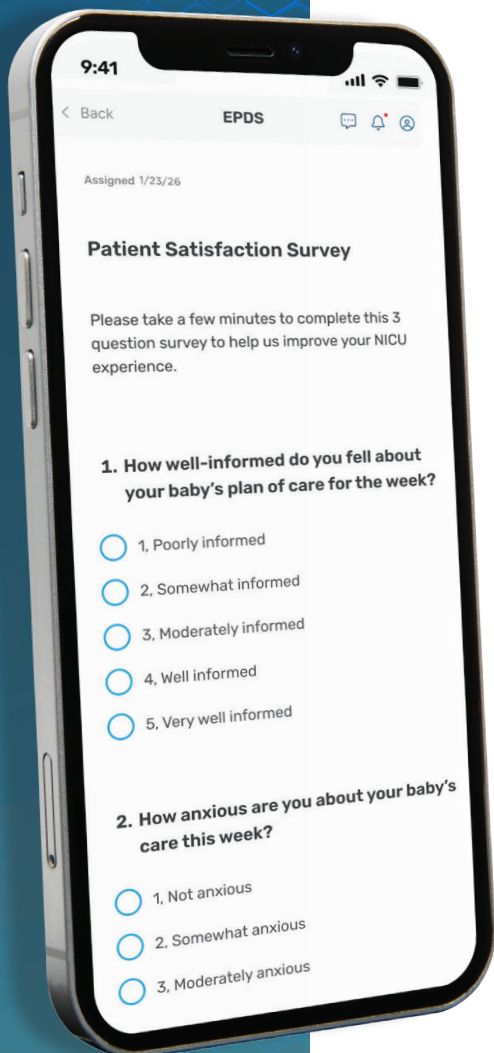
9:41

< Back

EPDS

Assigned 1/23/26

Patient Satisfaction Survey

Please take a few minutes to complete this 3 question survey to help us improve your NICU experience.

1. How well-informed do you fell about your baby's plan of care for the week?

1, Poorly informed

2, Somewhat informed

3, Moderately informed

4, Well informed

5, Very well informed

2. How anxious are you about your baby's care this week?

1, Not anxious

2, Somewhat anxious

3, Moderately anxious